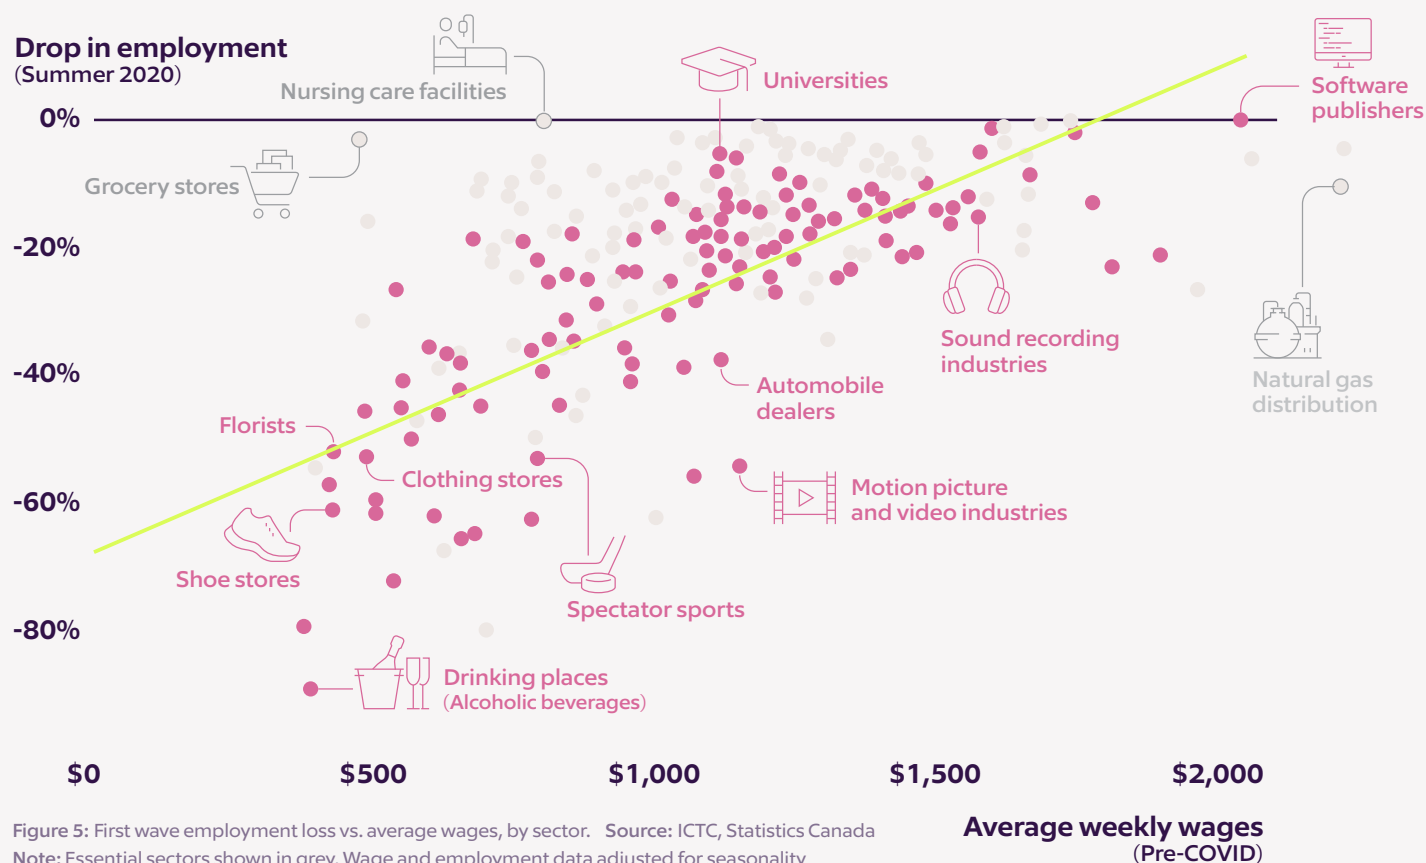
Drop in employment
(Summer 2020)

Nursing care facilities

Universities

Software publishers

0%

Grocery stores

-20%

Sound recording industries

Natural gas distribution

-40%

Automobile dealers

Florists

Clothing stores

Motion picture and video industries

-60%

Shoe stores

Spectator sports

-80%

Drinking places
(Alcoholic beverages)

$0

$500

$1,000

$1,500

$2,000

Figure 5: First wave employment loss vs. average wages, by sector. Source: ICTC, Statistics Canada
Note: Essential sectors shown in grey. Wage and employment data adjusted for seasonality

Average weekly wages
(Pre-COVID)